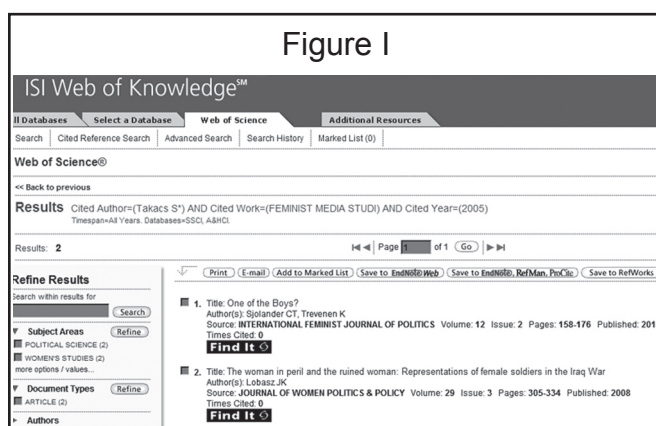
Figure I

ISI Web of Knowledge℠

ll Databases | Select a Database | Web of Science | Additional Resources

Search | Cited Reference Search | Advanced Search | Search History | Marked List (0)

Web of Science®

<< Back to previous

Results Cited Author=(Takacs S*) AND Cited Work=(FEMINIST MEDIA STUDI) AND Cited Year=(2005)
Timespan=All Years. Databases=SSCI, A&HCI.

Results: 2

Page 1 of 1 (Go)

Refine Results

Search within results for

(Search)

Subject Areas (Refine)
POLITICAL SCIENCE (2)
WOMEN'S STUDIES (2)
more options / values...

Document Types (Refine)
ARTICLE (2)

Authors

(Print) (E-mail) (Add to Marked List) (Save to EndNote Web) (Save to EndNote, RefMan, ProCite) (Save to RefWorks

1. Title: One of the Boys?
Author(s): Sjolander CT, Trevenen K
Source: INTERNATIONAL FEMINIST JOURNAL OF POLITICS Volume: 12 Issue: 2 Pages: 158-176 Published: 201
Times Cited: 0
Find It

2. Title: The woman in peril and the ruined woman: Representations of female soldiers in the Iraq War
Author(s): Lobasz JK
Source: JOURNAL OF WOMEN POLITICS & POLICY Volume: 29 Issue: 3 Pages: 305-334 Published: 2008
Times Cited: 0
Find It